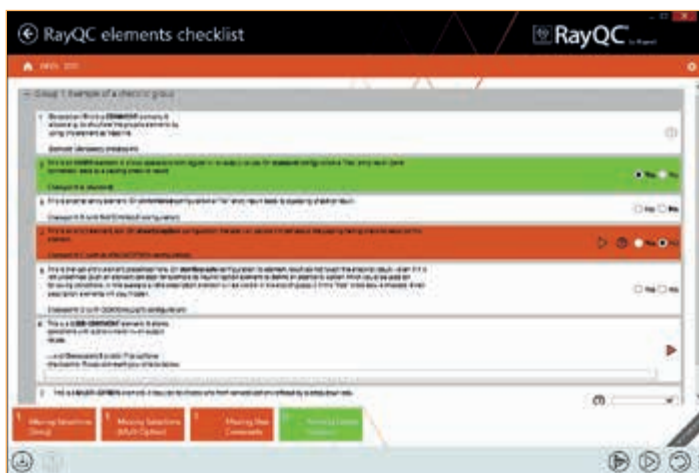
RayQC elements checklist

RayQC

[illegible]

Group 1: Example of a checklist group

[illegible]

Yes No

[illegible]

Yes No

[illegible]

Yes No

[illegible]

Yes No

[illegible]

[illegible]

Missing Selections (Group)

Missing Selections (Multi Option)

Missing Step Comments

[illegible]